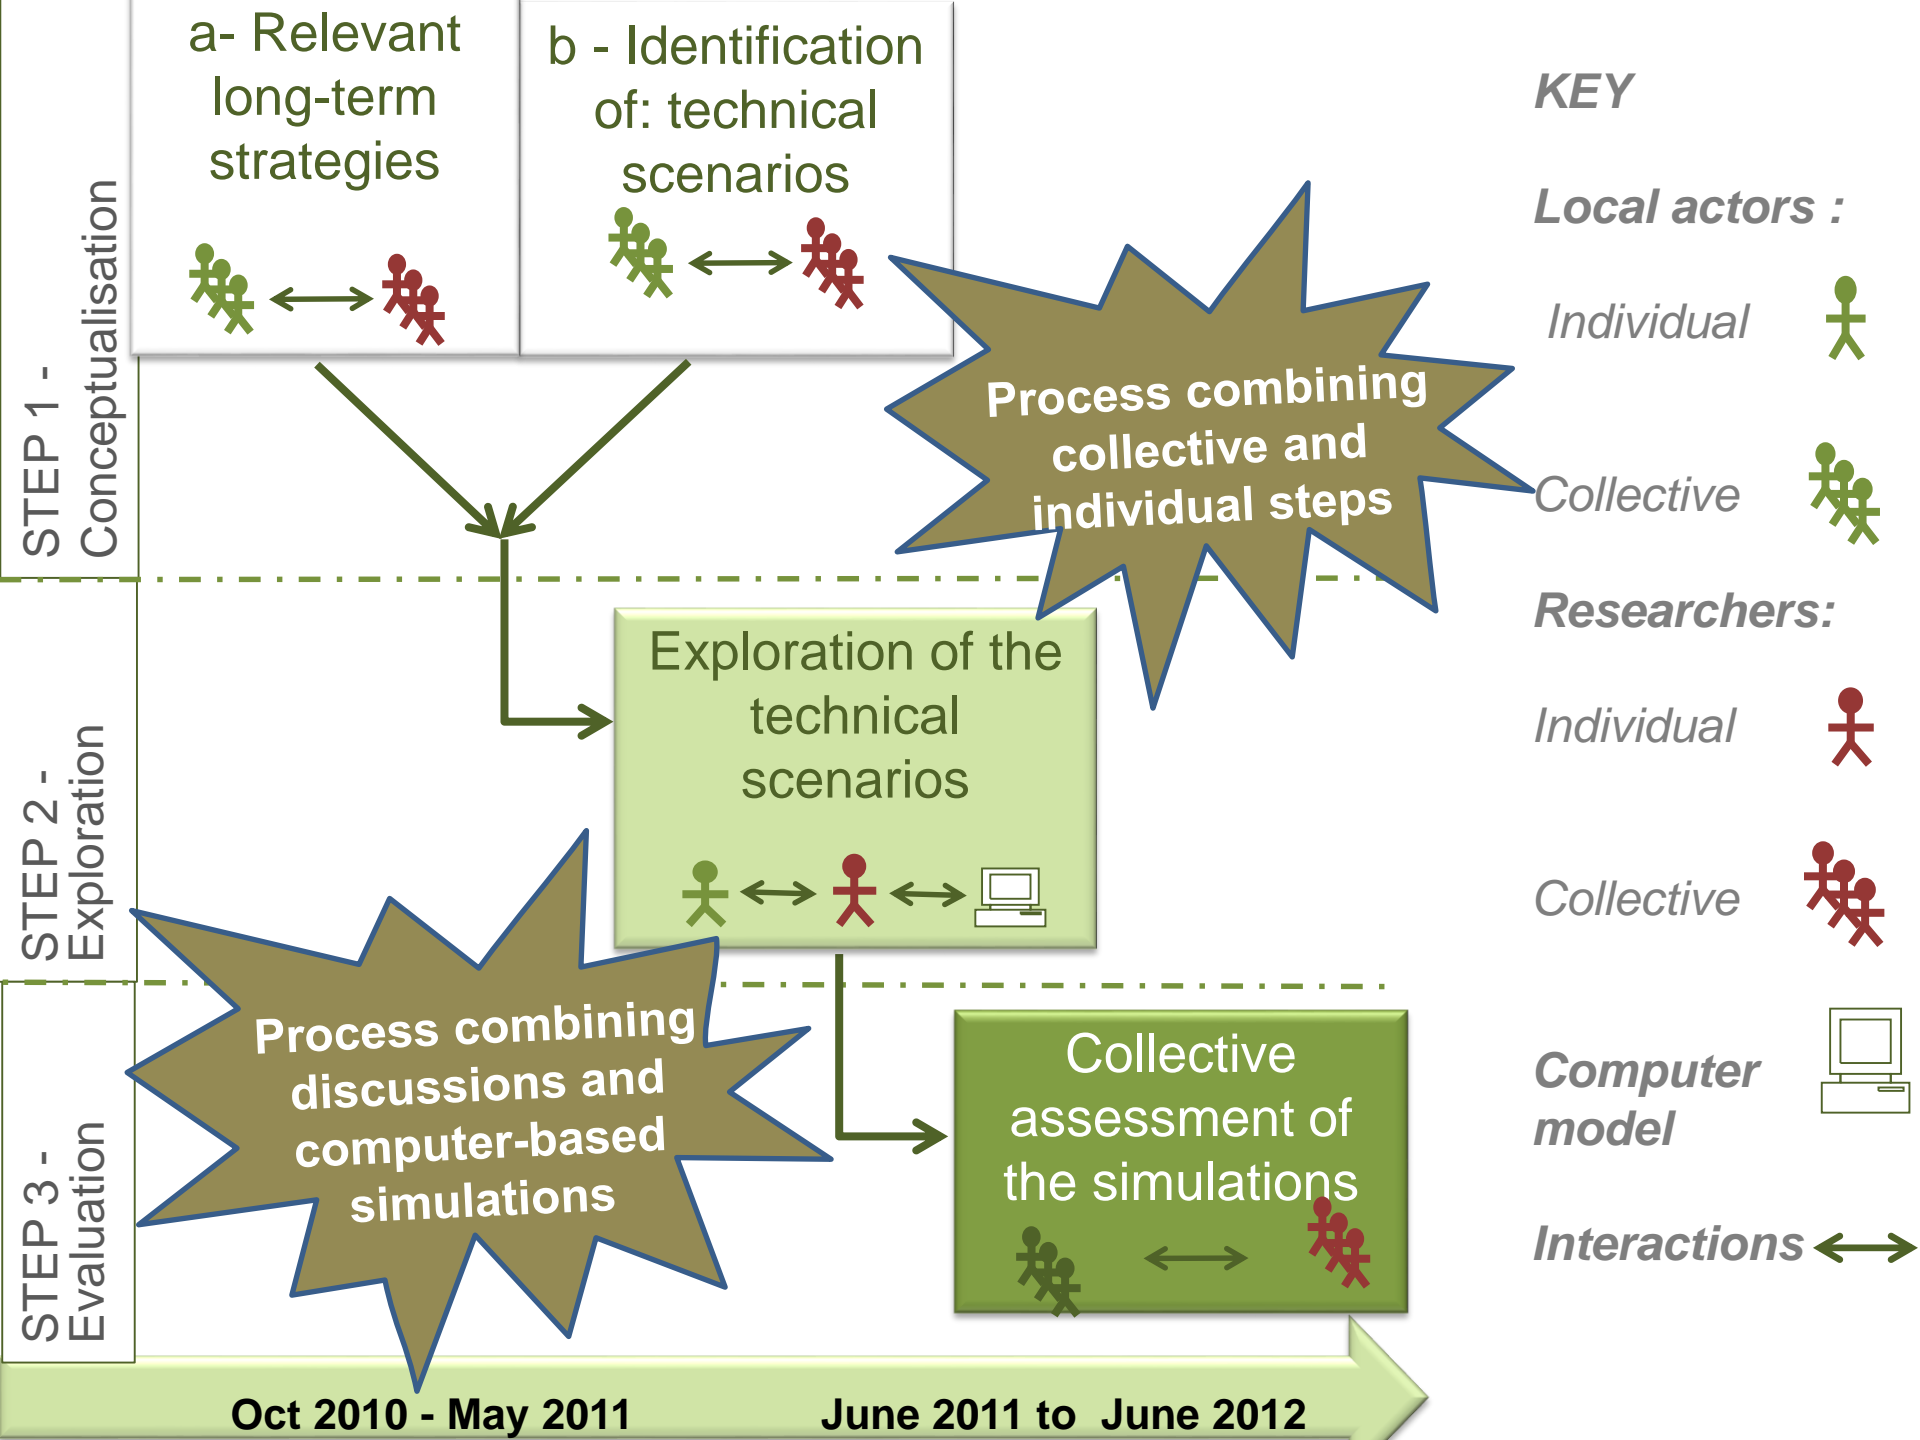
STEP 1 - Conceptualisation

a- Relevant long-term strategies

b - Identification of: technical scenarios

Process combining collective and individual steps

KEY

Local actors :

Individual

Collective

Researchers:

Individual

Collective

Computer model

Interactions

STEP 2 - Exploration

Exploration of the technical scenarios

STEP 3 - Evaluation

Process combining discussions and computer-based simulations

Collective assessment of the simulations

Oct 2010 - May 2011

June 2011 to June 2012